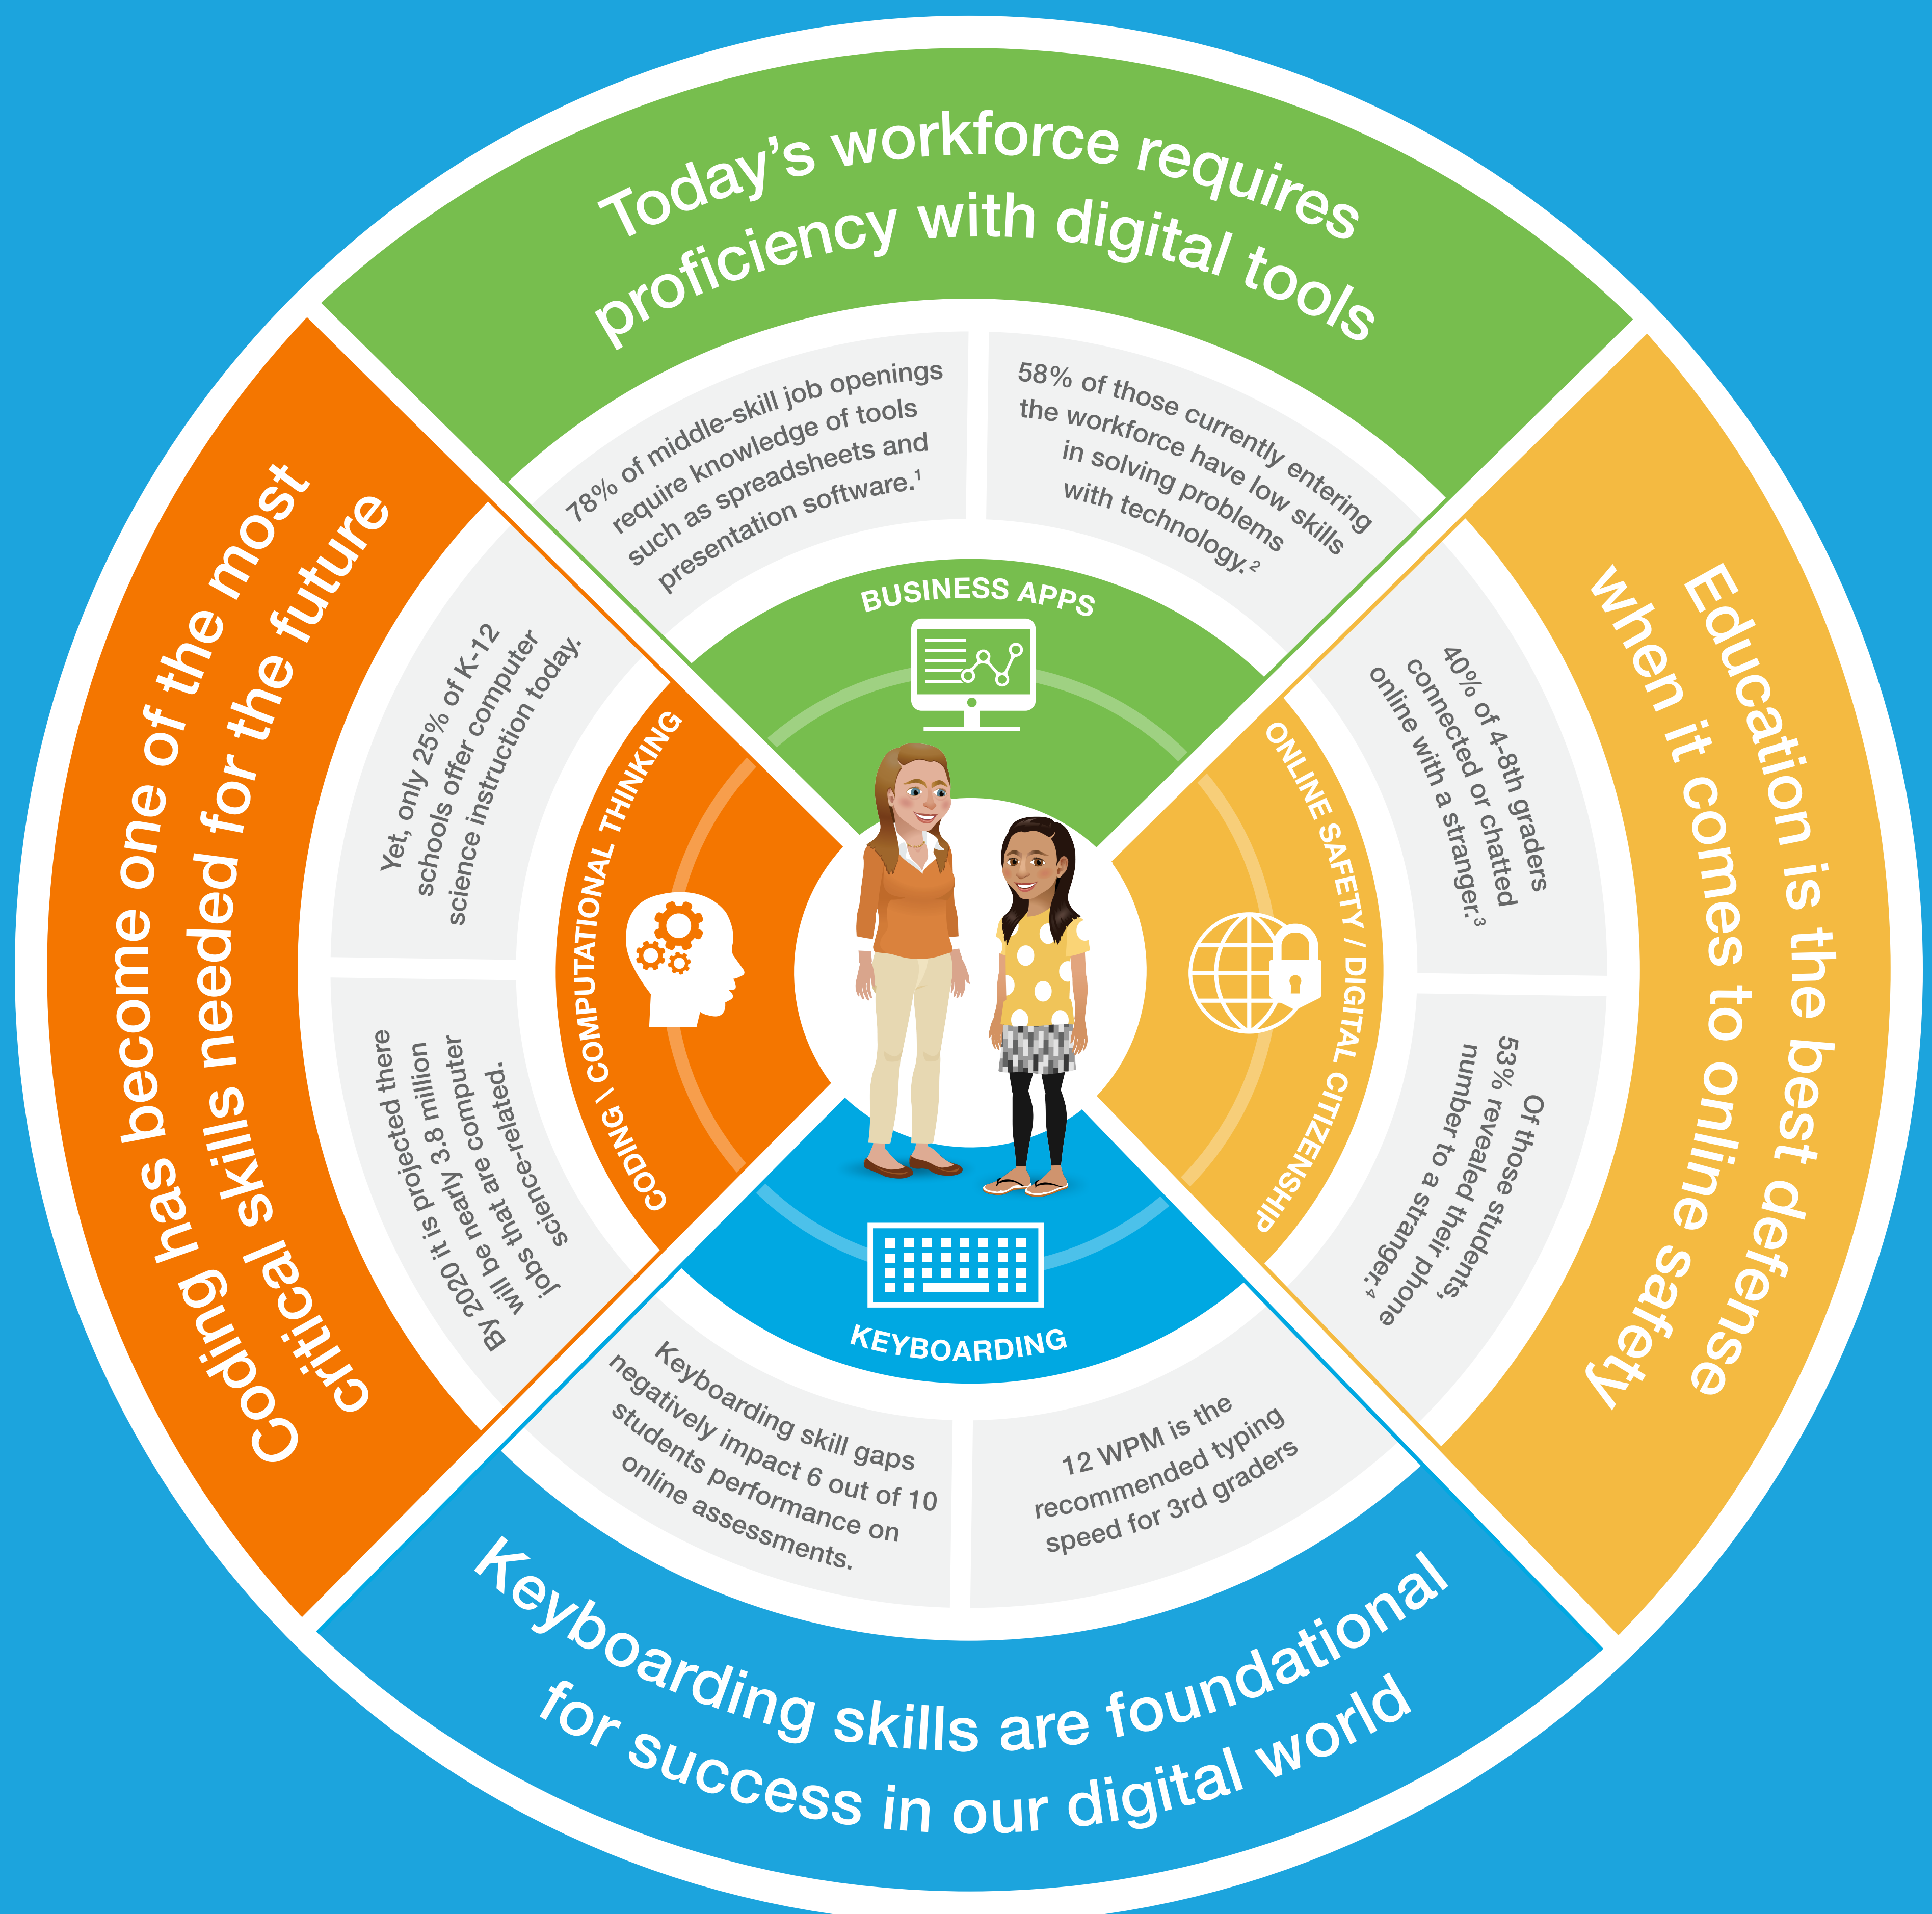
Today's workforce requires proficiency with digital tools

78% of middle-skill job openings require knowledge of tools such as spreadsheets and presentation software.$^1$

58% of those currently entering the workforce have low skills in solving problems with technology.$^2$

BUSINESS APPS

Education is the best defense when it comes to online safety

40% of 4-8th graders connected or chatted online with a stranger.$^3$

Of those students, 53% revealed their phone number to a stranger.$^4$

ONLINE SAFETY / DIGITAL CITIZENSHIP

Keyboarding skills are foundational for success in our digital world

Keyboarding skill gaps negatively impact 6 out of 10 students performance on online assessments.

12 WPM is the recommended typing speed for 3rd graders

KEYBOARDING

Coding has become one of the most critical skills needed for the future

Yet, only 25% of K-12 schools offer computer science instruction today.

By 2020 it is projected there will be nearly 3.8 million jobs that are computer science-related.

CODING \ COMPUTATIONAL THINKING